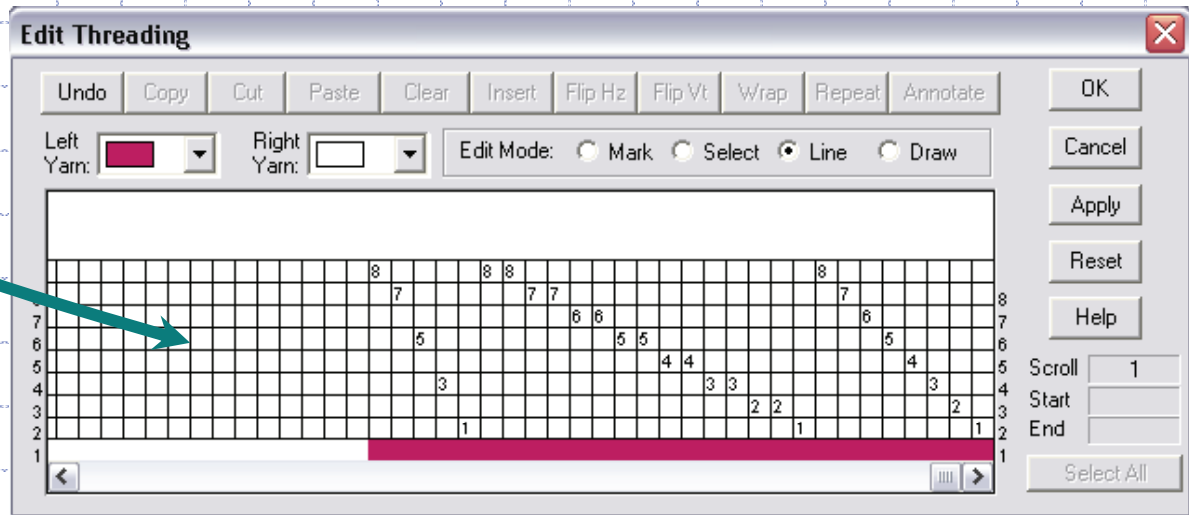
Edit Threading

Undo Copy Cut Paste Clear Insert Flip Hz Flip Vt Wrap Repeat Annotate

OK

Cancel

Apply

Reset

Help

Left Yarn:

Right Yarn:

Edit Mode: Mark Select Line Draw

8 8 8 8
7 7 7 7
6 6 6
5 5 5 5
4 4 4
3 3 3 3
2 2 2
1 1 1

8
7
6
5
4
3
2
1

7
6
5
4
3
2
1

Scroll 1
Start
End

Select All